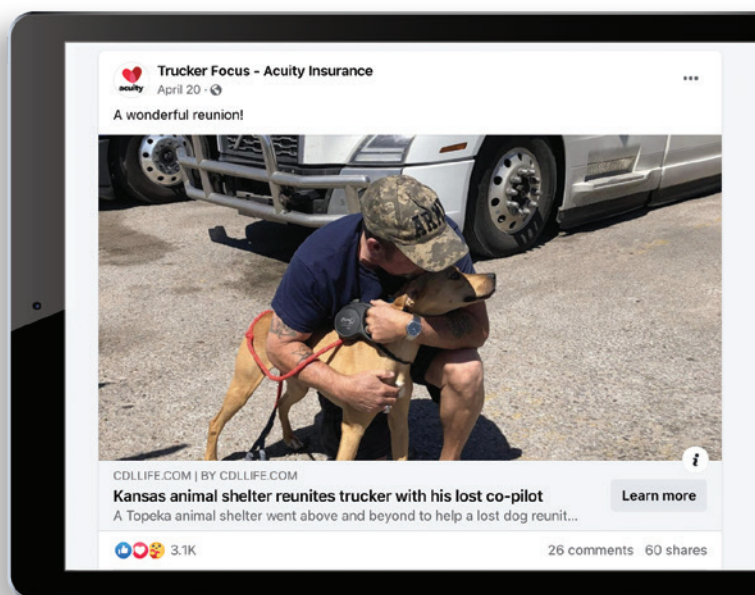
acuity

Trucker Focus - Acuity Insurance
April 20 ·

A wonderful reunion!

ARMY

CDLLIFE.COM | BY CDLLIFE.COM
Kansas animal shelter reunites trucker with his lost co-pilot
A Topeka animal shelter went above and beyond to help a lost dog reunit...

Learn more

3.1K

26 comments 60 shares